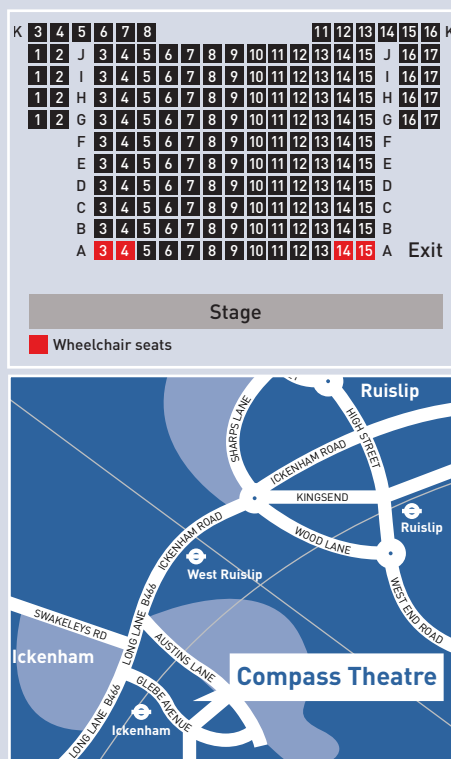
| | | | | | | | | | | | | | | | | | | |
|---|---|---|---|---|---|---|---|---|---|---|---|---|---|---|---|---|---|---|
| K | 3 | 4 | 5 | 6 | 7 | 8 | | | | | | 11 | 12 | 13 | 14 | 15 | 16 | K |
| 1 | 2 | J | 3 | 4 | 5 | 6 | 7 | 8 | 9 | 10 | 11 | 12 | 13 | 14 | 15 | J | 16 | 17 |
| 1 | 2 | I | 3 | 4 | 5 | 6 | 7 | 8 | 9 | 10 | 11 | 12 | 13 | 14 | 15 | I | 16 | 17 |
| 1 | 2 | H | 3 | 4 | 5 | 6 | 7 | 8 | 9 | 10 | 11 | 12 | 13 | 14 | 15 | H | 16 | 17 |
| 1 | 2 | G | 3 | 4 | 5 | 6 | 7 | 8 | 9 | 10 | 11 | 12 | 13 | 14 | 15 | G | 16 | 17 |
| | | F | 3 | 4 | 5 | 6 | 7 | 8 | 9 | 10 | 11 | 12 | 13 | 14 | 15 | F | | |
| | | E | 3 | 4 | 5 | 6 | 7 | 8 | 9 | 10 | 11 | 12 | 13 | 14 | 15 | E | | |
| | | D | 3 | 4 | 5 | 6 | 7 | 8 | 9 | 10 | 11 | 12 | 13 | 14 | 15 | D | | |
| | | C | 3 | 4 | 5 | 6 | 7 | 8 | 9 | 10 | 11 | 12 | 13 | 14 | 15 | C | | |
| | | B | 3 | 4 | 5 | 6 | 7 | 8 | 9 | 10 | 11 | 12 | 13 | 14 | 15 | B | | |
| | | A | 3 | 4 | 5 | 6 | 7 | 8 | 9 | 10 | 11 | 12 | 13 | 14 | 15 | A | Exit | |

Stage

Wheelchair seats

Ruislip
SHARPS LANE
HIGH STREET
ICKENHAM ROAD
KINGSEND
Ruislip
ICKENHAM ROAD
WOOD LANE
West Ruislip
WEST END ROAD
SWAKELEYS RD
LONG LANE B466
AUSTINS LANE
Ickenham
Compass Theatre
GLEBE AVENUE
LONG LANE B466
Ickenham